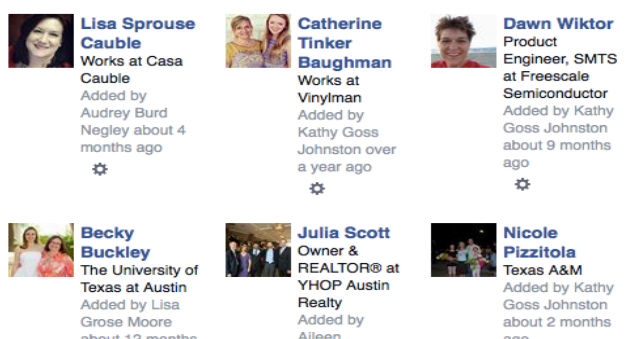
Lisa Sprouse Cauble
Works at Casa Cauble
Added by Audrey Burd Negley about 4 months ago

Catherine Tinker Baughman
Works at Vinylman
Added by Kathy Goss Johnston over a year ago

Dawn Wiktor
Product Engineer, SMTS at Freescale Semiconductor
Added by Kathy Goss Johnston about 9 months ago

Becky Buckley
The University of Texas at Austin
Added by Lisa Grose Moore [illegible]

Julia Scott
Owner & REALTOR® at YHOP Austin Realty
Added by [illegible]

Nicole Pizzitola
Texas A&M
Added by Kathy Goss Johnston about 2 months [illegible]